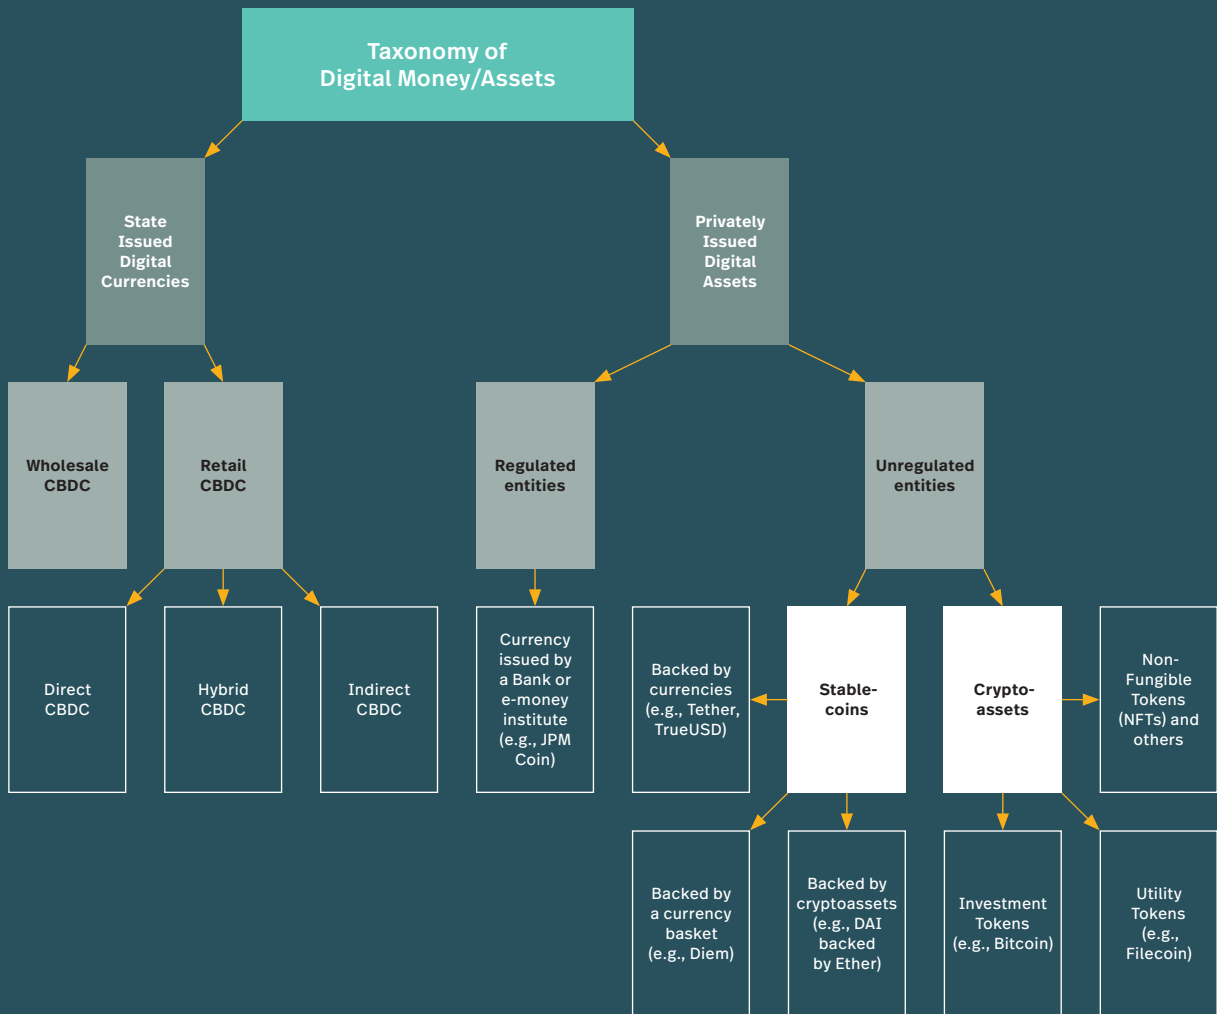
Taxonomy of Digital Money/Assets

State Issued Digital Currencies

Privately Issued Digital Assets

Wholesale CBDC

Retail CBDC

Regulated entities

Unregulated entities

Direct CBDC

Hybrid CBDC

Indirect CBDC

Currency issued by a Bank or e-money institute (e.g., JPM Coin)

Backed by currencies (e.g., Tether, TrueUSD)

Stable-coins

Crypto-assets

Non-Fungible Tokens (NFTs) and others

Backed by a currency basket (e.g., Diem)

Backed by cryptoassets (e.g., DAI backed by Ether)

Investment Tokens (e.g., Bitcoin)

Utility Tokens (e.g., Filecoin)